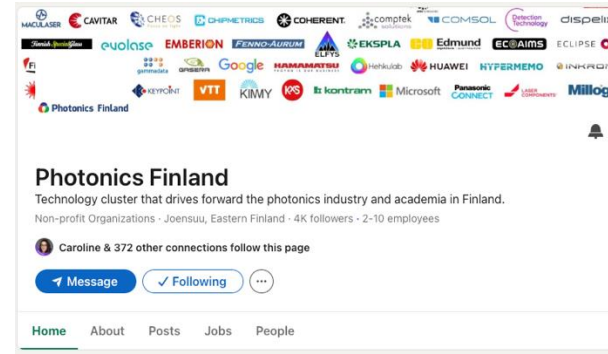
MACILASER CAVITAR CHEOS CHIPMETRICS COHERENT. comptek COMSOL Detection Technology dispel

Finnish SpecialGlass evolase EMBERION FENNO-AURUM ELFYS EKSPLA Edmund EC AIMS ECLIPSE

gammadata GASERA Google HAMAMATSU Hehkulab HUAWEI HYPERMEMO INKRO

KEYPOINT VTT KIMY KS kontram Microsoft Panasonic CONNECT LASER COMPONENTS Millog

Photonics Finland

Photonics Finland

Technology cluster that drives forward the photonics industry and academia in Finland.

Non-profit Organizations · Joensuu, Eastern Finland · 4K followers · 2-10 employees

Caroline & 372 other connections follow this page

Message

Following

Home About Posts Jobs People